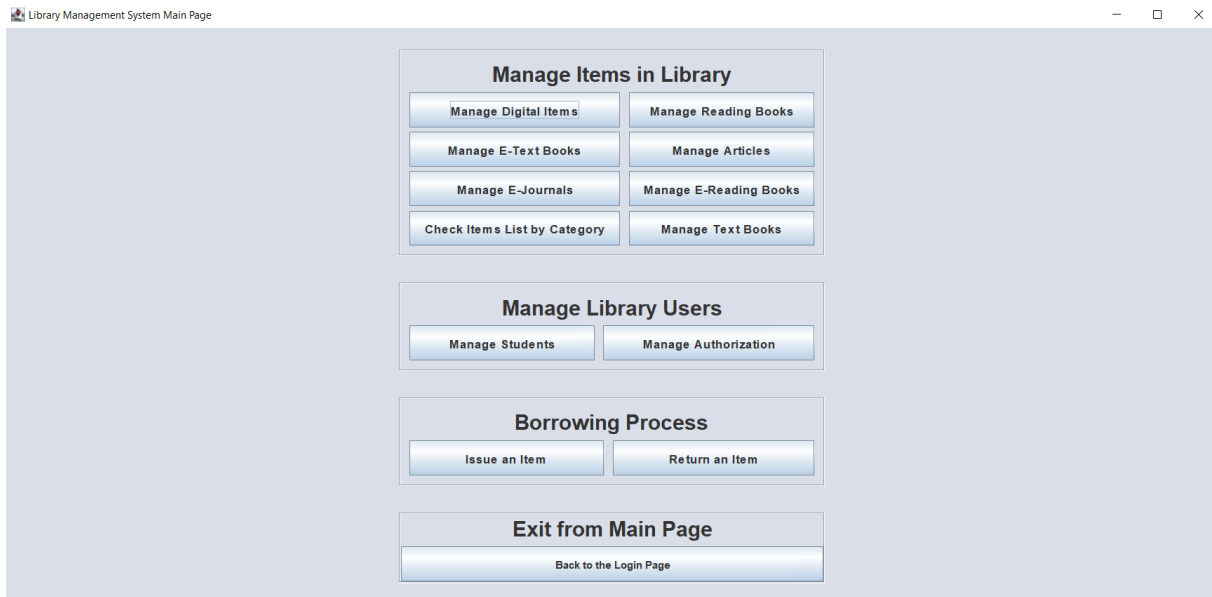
Library Management System Main Page

Manage Items in Library

Manage Digital Items
Manage Reading Books
Manage E-Text Books
Manage Articles
Manage E-Journals
Manage E-Reading Books
Check Items List by Category
Manage Text Books

Manage Library Users

Manage Students
Manage Authorization

Borrowing Process

Issue an Item
Return an Item

Exit from Main Page

Back to the Login Page